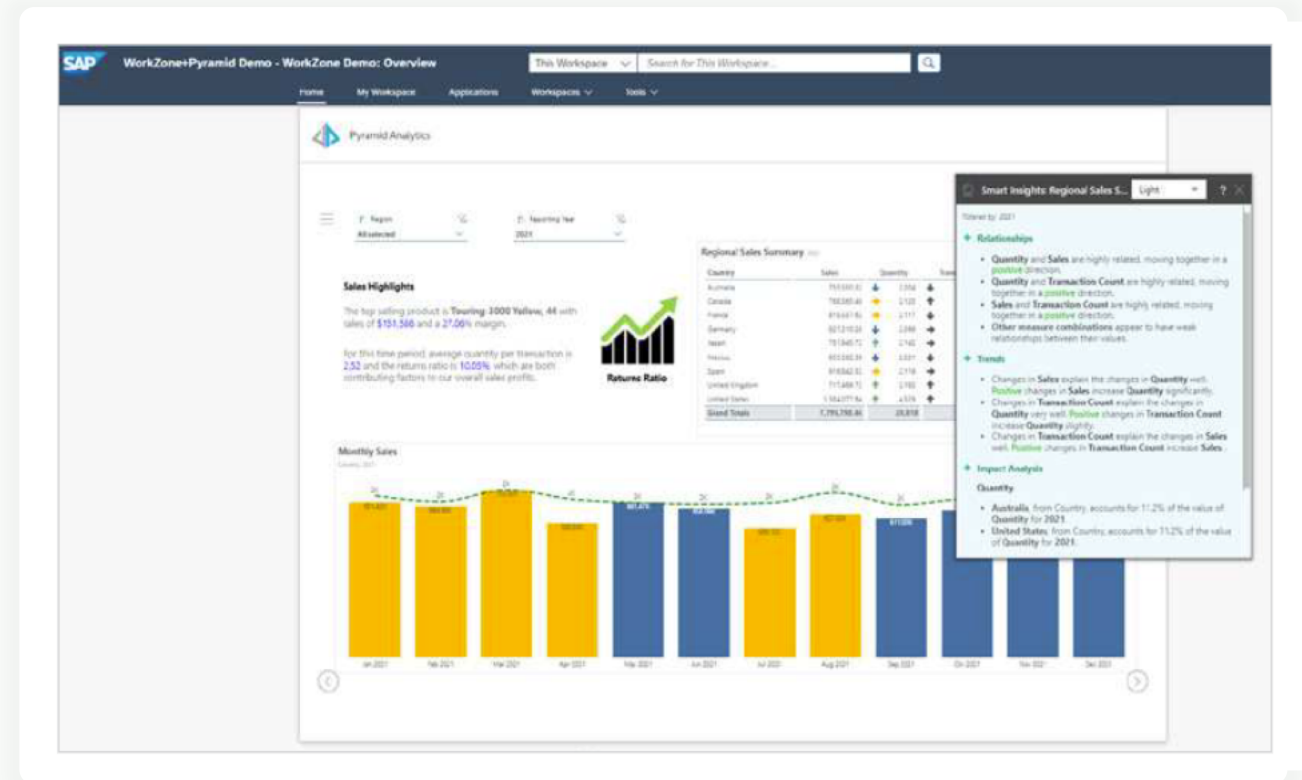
SAP WorkZone+Pyramid Demo - WorkZone Demo: Overview

This Workspace

Search for This Workspace...

Home My Workspace Applications Workspaces Tools

Pyramid Analytics

Region
All selected

Reporting Year
2021

Sales Highlights

The top selling product is Touring-3000 Yellow, 44 with sales of $151,566 and a 27.06% margin.

For this time period, average quantity per transaction is 2.52 and the returns ratio is 10.05%, which are both contributing factors to our overall sales profits.

Returns Ratio

Regional Sales Summary

| Country | Sales | Quantity | Trans |
|---|---|---|---|
| Australia | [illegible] | 2,356 | |
| Canada | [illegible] | 2,122 | |
| France | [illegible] | 2,117 | |
| Germany | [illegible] | 2,066 | |
| Israel | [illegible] | 2,142 | |
| Mexico | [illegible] | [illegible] | |
| Spain | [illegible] | 2,118 | |
| United Kingdom | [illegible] | 2,182 | |
| United States | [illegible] | 4,578 | |
| Grand Totals | 7,795,750.46 | 25,818 | |

Monthly Sales

Jan 2021 Feb 2021 Mar 2021 Apr 2021 May 2021 Jun 2021 Jul 2021 Aug 2021 Sep 2021 Oct 2021 Nov 2021 Dec 2021

Smart Insights: Regional Sales S... Light ?

Filtered by: 2021

Relationships

• Quantity and Sales are highly related, moving together in a positive direction.
• Quantity and Transaction Count are highly related, moving together in a positive direction.
• Sales and Transaction Count are highly related, moving together in a positive direction.
• Other measure combinations appear to have weak relationships between their values.

Trends

• Changes in Sales explain the changes in Quantity well. Positive changes in Sales increase Quantity significantly.
• Changes in Transaction Count explain the changes in Quantity very well. Positive changes in Transaction Count increase Quantity slightly.
• Changes in Transaction Count explain the changes in Sales well. Positive changes in Transaction Count increase Sales.

Impact Analysis

Quantity

• Australia, from Country, accounts for 11.2% of the value of Quantity for 2021.
• United States, from Country, accounts for 11.2% of the value of Quantity for 2021.